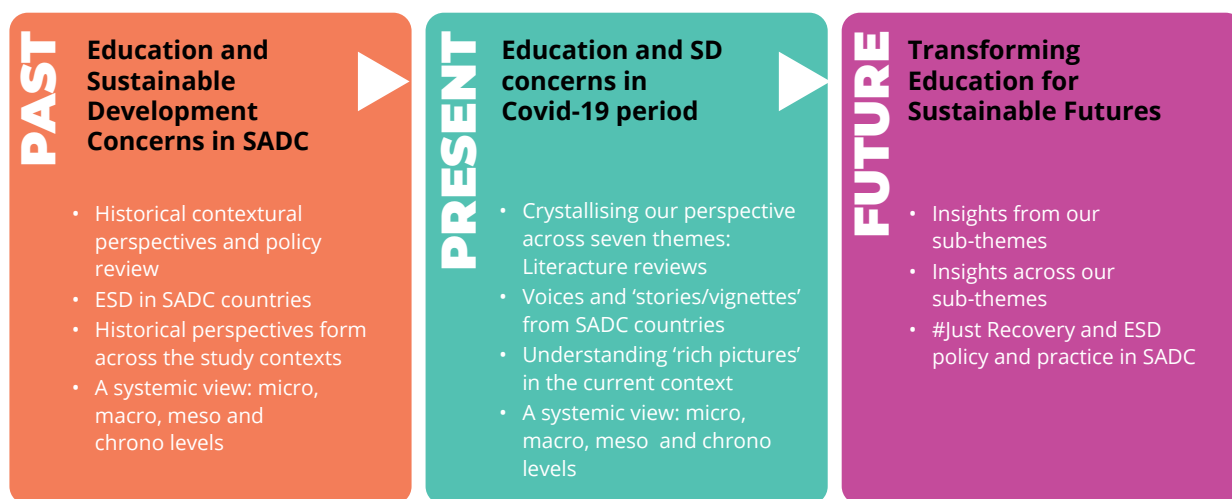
PAST

Education and Sustainable Development Concerns in SADC

• Historical contextural perspectives and policy review
• ESD in SADC countries
• Historical perspectives form across the study contexts
• A systemic view: micro, macro, meso and chrono levels

PRESENT

Education and SD concerns in Covid-19 period

• Crystallising our perspective across seven themes: Literature reviews
• Voices and 'stories/vignettes' from SADC countries
• Understanding 'rich pictures' in the current context
• A systemic view: micro, macro, meso and chrono levels

FUTURE

Transforming Education for Sustainable Futures

• Insights from our sub-themes
• Insights across our sub-themes
• #Just Recovery and ESD policy and practice in SADC